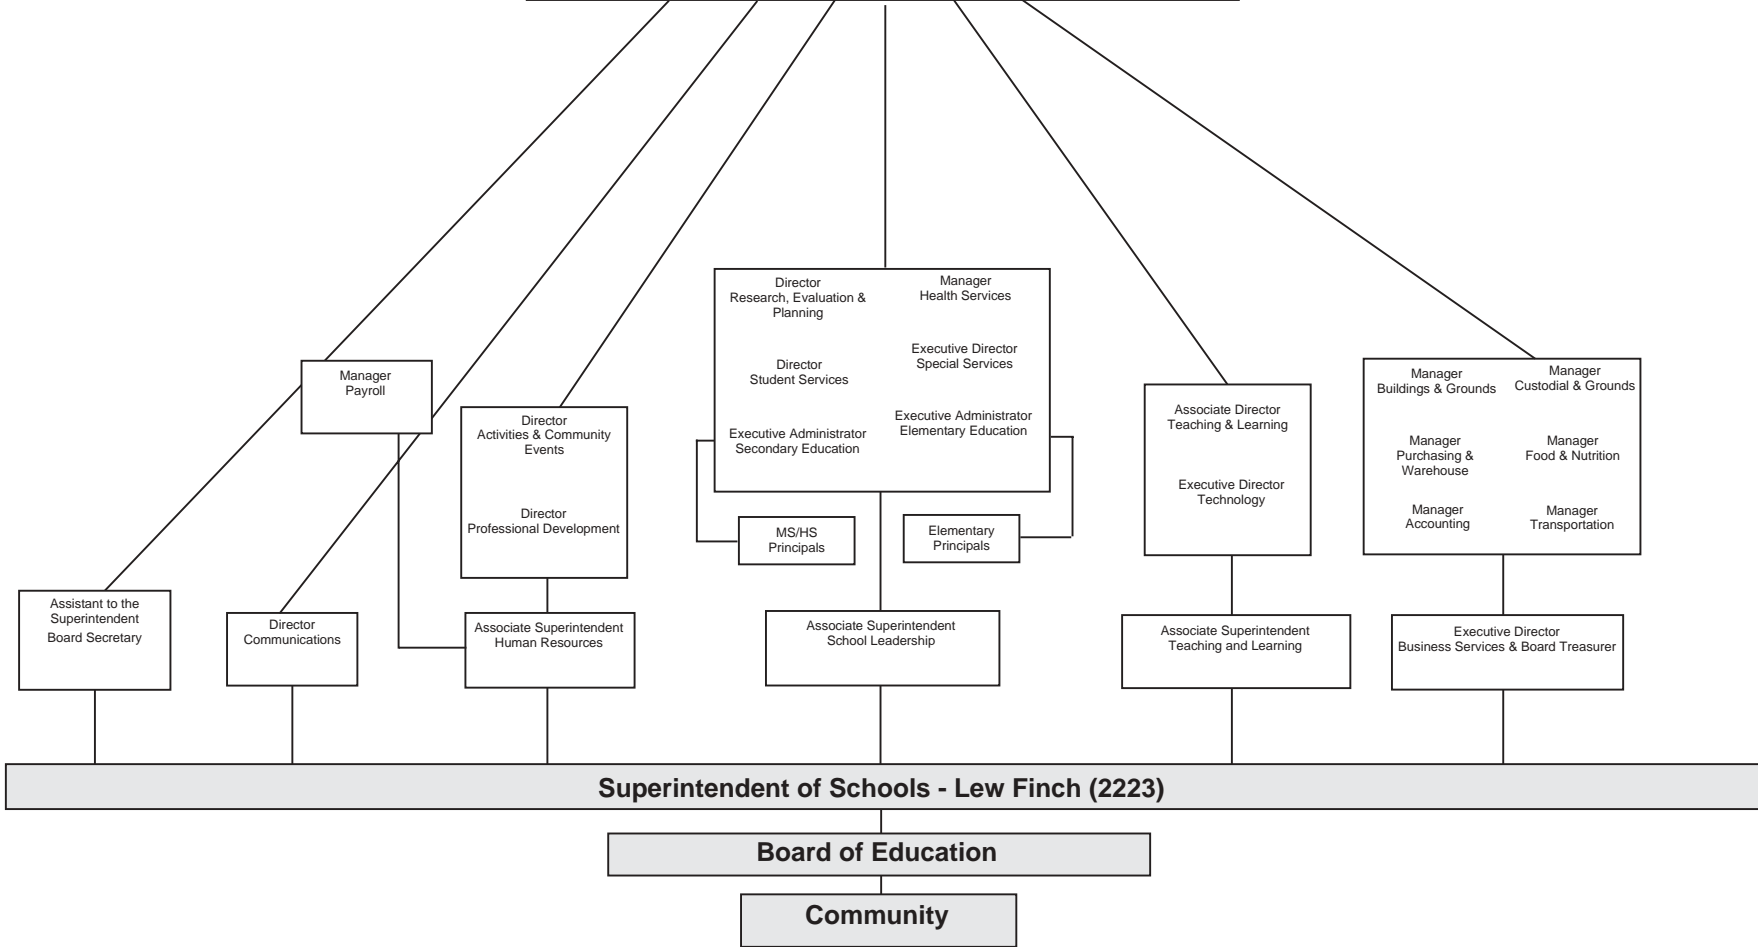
Manager
Payroll

Director
Activities & Community Events

Director
Professional Development

Director
Research, Evaluation & Planning

Manager
Health Services

Director
Student Services

Executive Director
Special Services

Executive Administrator
Secondary Education

Executive Administrator
Elementary Education

MS/HS
Principals

Elementary
Principals

Associate Director
Teaching & Learning

Executive Director
Technology

Manager
Buildings & Grounds

Manager
Custodial & Grounds

Manager
Purchasing & Warehouse

Manager
Food & Nutrition

Manager
Accounting

Manager
Transportation

Assistant to the Superintendent
Board Secretary

Director
Communications

Associate Superintendent
Human Resources

Associate Superintendent
School Leadership

Associate Superintendent
Teaching and Learning

Executive Director
Business Services & Board Treasurer

Superintendent of Schools - Lew Finch (2223)

Board of Education

Community